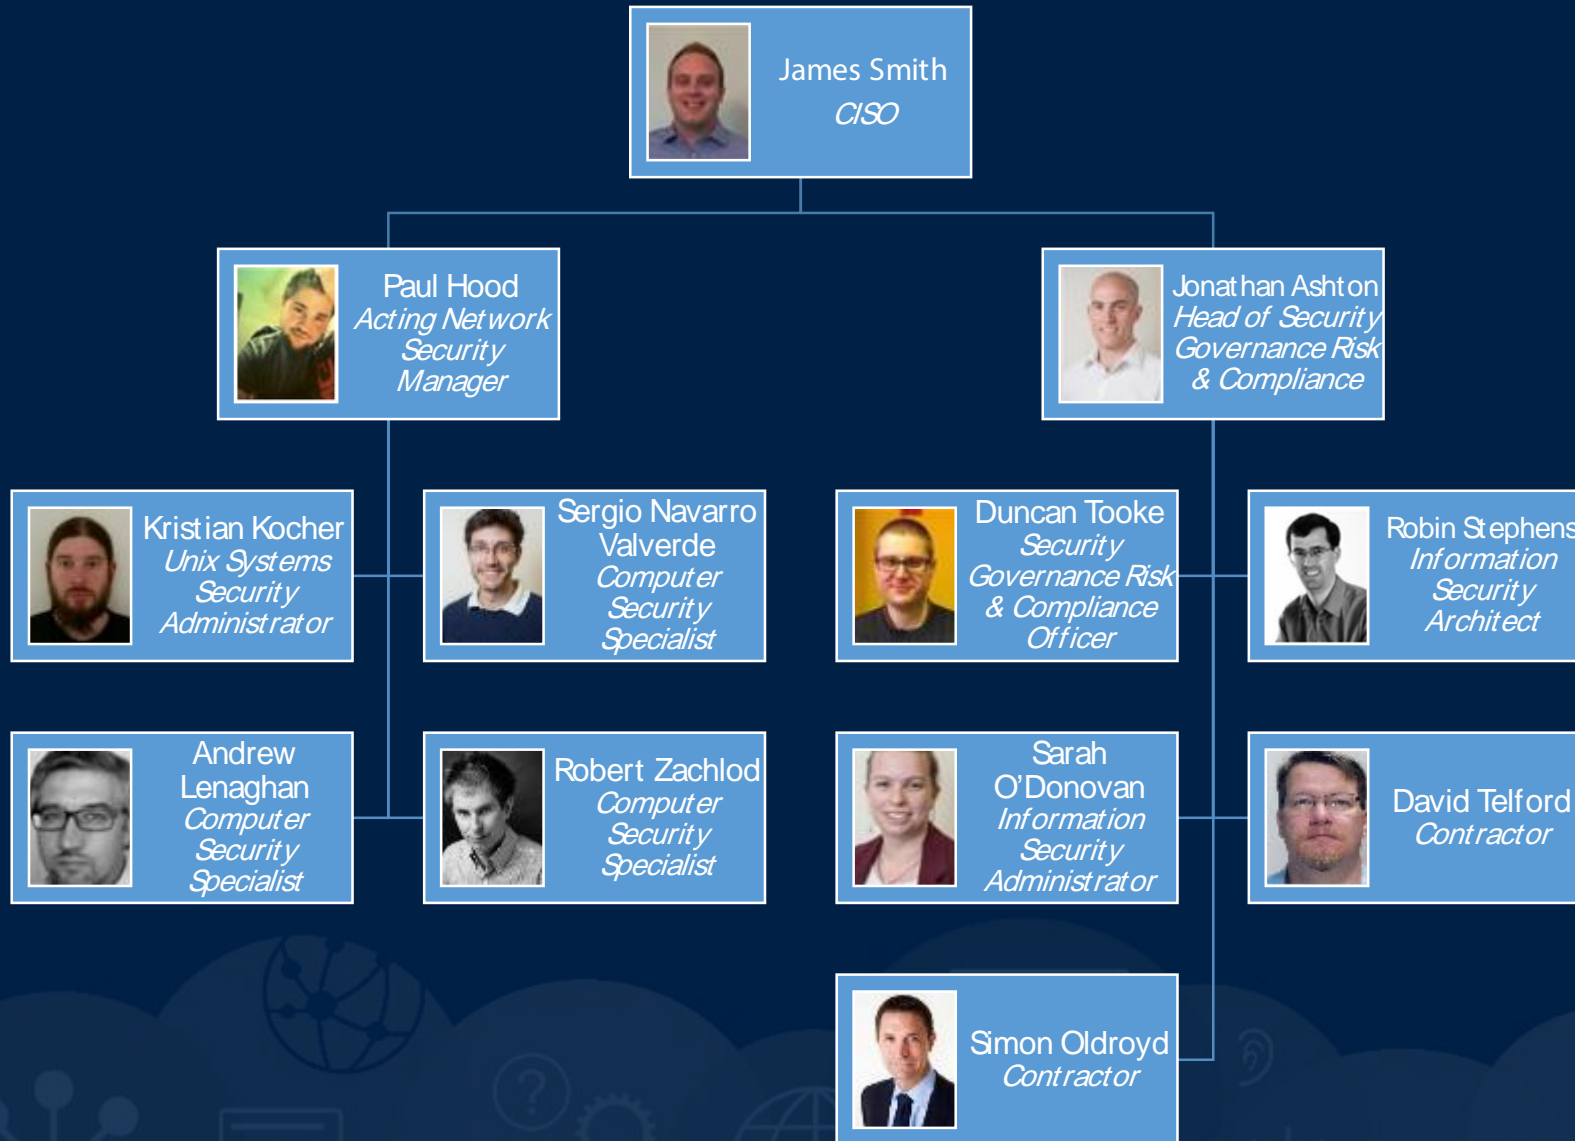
James Smith
CISO

Paul Hood
Acting Network Security Manager

Jonathan Ashton
Head of Security Governance Risk & Compliance

Kristian Kocher
Unix Systems Security Administrator

Sergio Navarro Valverde
Computer Security Specialist

Duncan Tooke
Security Governance Risk & Compliance Officer

Robin Stephens
Information Security Architect

Andrew Lenaghan
Computer Security Specialist

Robert Zachlod
Computer Security Specialist

Sarah O'Donovan
Information Security Administrator

David Telford
Contractor

Simon Oldroyd
Contractor